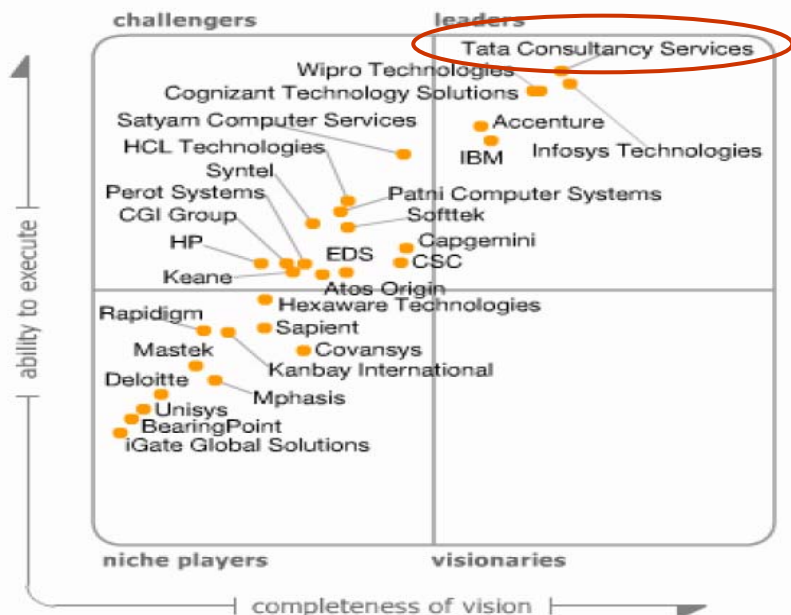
challengers

leaders

Tata Consultancy Services
Wipro Technologies
Cognizant Technology Solutions
Satyam Computer Services
Accenture
IBM
Infosys Technologies
HCL Technologies
Syntel
Perot Systems
Patni Computer Systems
CGI Group
Softtek
HP
Capgemini
EDS
CSC
Keane
Atos Origin
Hexaware Technologies
Rapidigm
Sapient
Mastek
Covansys
Kanbay International
Deloitte
Mphasis
Unisys
BearingPoint
iGate Global Solutions

ability to execute

niche players

visionaries

completeness of vision